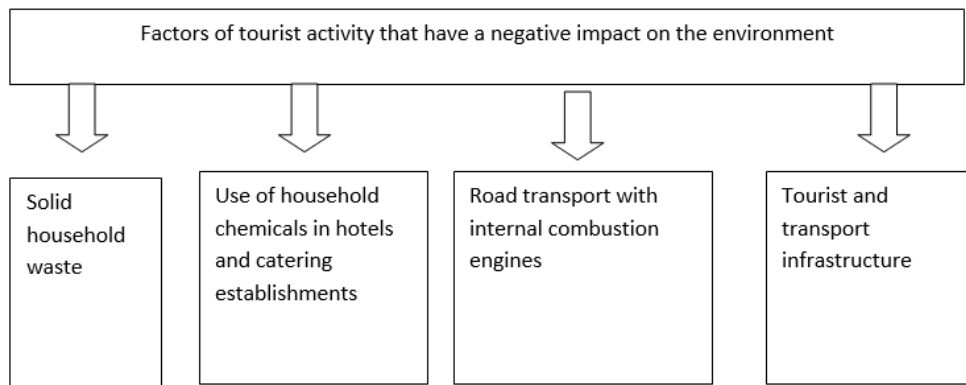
Factors of tourist activity that have a negative impact on the environment

Solid household waste

Use of household chemicals in hotels and catering establishments

Road transport with internal combustion engines

Tourist and transport infrastructure